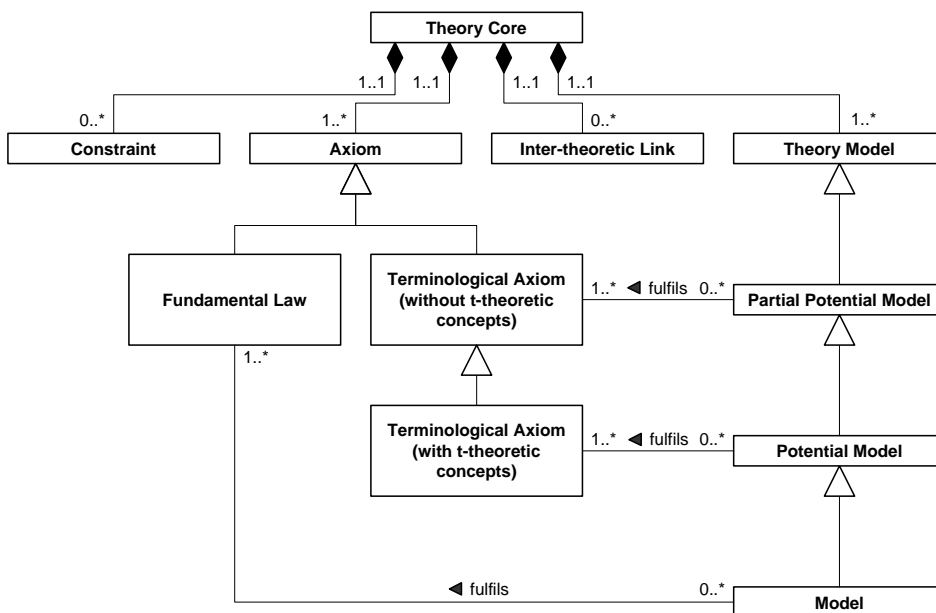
Theory Core

1..1
1..1
1..1
1..1

0..*
Constraint

1..*
Axiom

0..*
Inter-theoretic Link

1..*
Theory Model

Fundamental Law

1..*

Terminological Axiom (without t-theoretic concepts)

1..* ◀ fulfils 0..*

Partial Potential Model

Terminological Axiom (with t-theoretic concepts)

1..* ◀ fulfils 0..*

Potential Model

◀ fulfils

0..*

Model